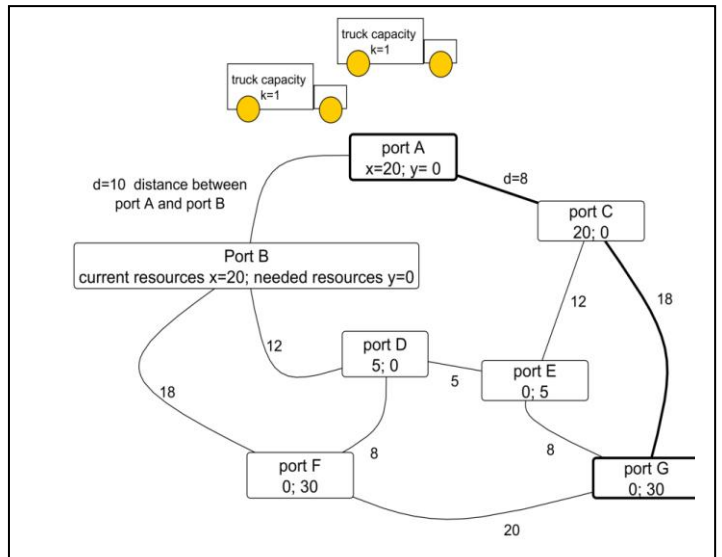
truck capacity
k=1

truck capacity
k=1

port A
x=20; y= 0

d=10 distance between port A and port B

d=8

port C
20; 0

Port B
current resources x=20; needed resources y=0

12

18

12

port D
5; 0

5

port E
0; 5

18

8

8

port F
0; 30

port G
0; 30

20